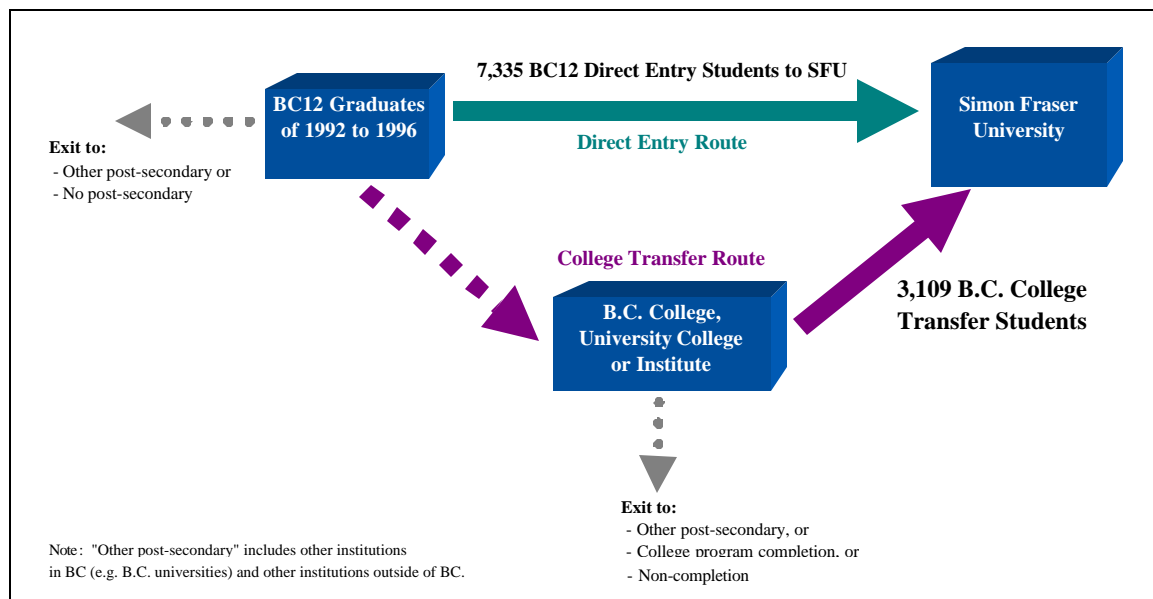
BC12 Graduates of 1992 to 1996

7,335 BC12 Direct Entry Students to SFU

Direct Entry Route

Simon Fraser University

Exit to:
- Other post-secondary or
- No post-secondary

College Transfer Route

B.C. College, University College or Institute

3,109 B.C. College Transfer Students

Exit to:
- Other post-secondary, or
- College program completion, or
- Non-completion

Note: "Other post-secondary" includes other institutions in BC (e.g. B.C. universities) and other institutions outside of BC.